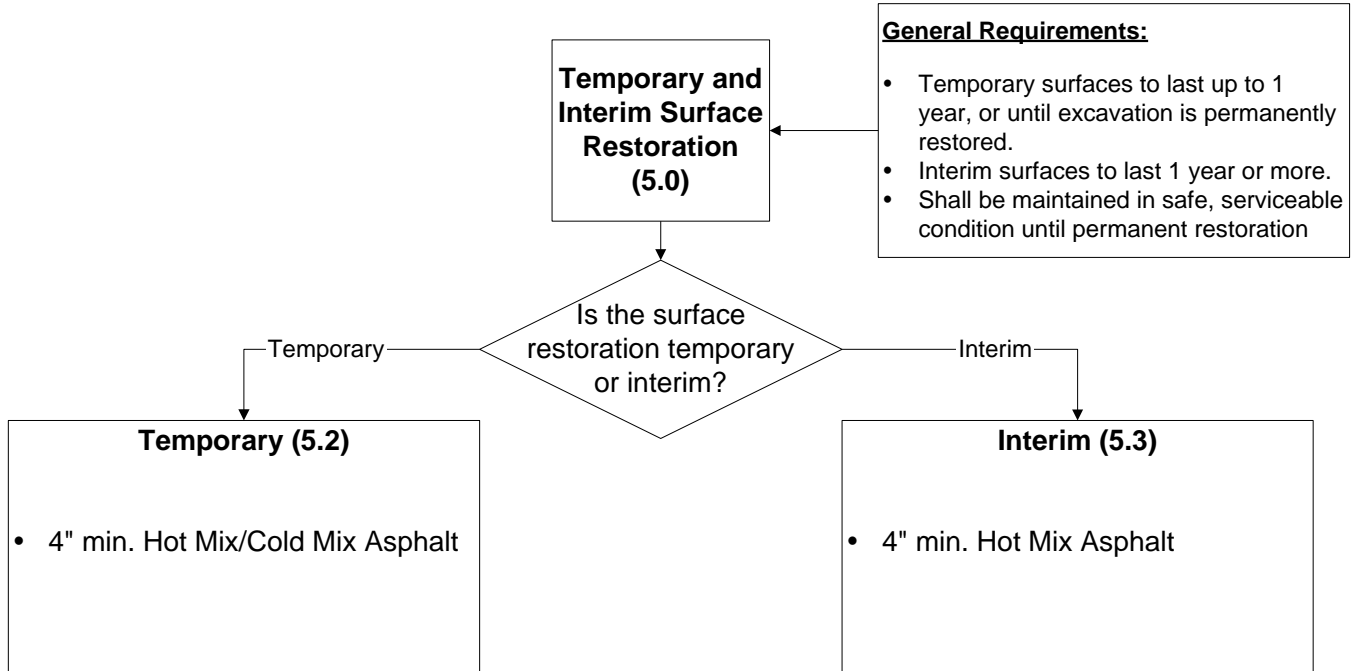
Temporary and Interim Surface Restoration (5.0)

General Requirements:

- Temporary surfaces to last up to 1 year, or until excavation is permanently restored.
- Interim surfaces to last 1 year or more.
- Shall be maintained in safe, serviceable condition until permanent restoration

Is the surface restoration temporary or interim?

Temporary

Interim

Temporary (5.2)

- 4" min. Hot Mix/Cold Mix Asphalt

Interim (5.3)

- 4" min. Hot Mix Asphalt